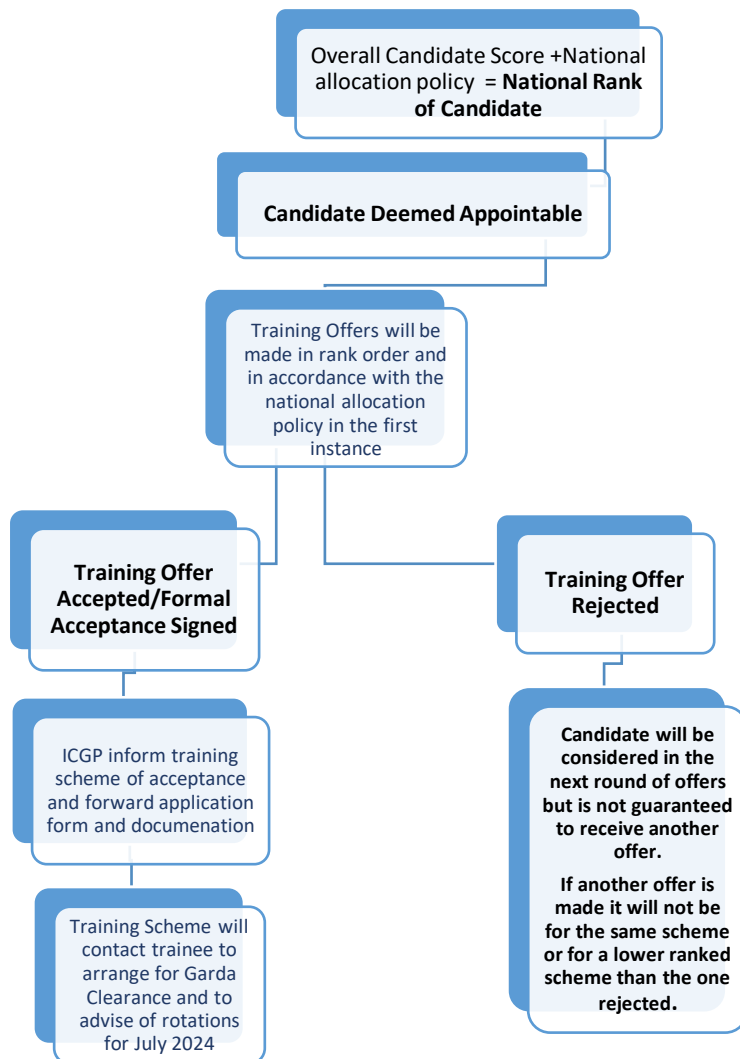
Overall Candidate Score +National allocation policy = **National Rank of Candidate**

**Candidate Deemed Appointable**

Training Offers will be made in rank order and in accordance with the national allocation policy in the first instance

**Training Offer Accepted/Formal Acceptance Signed**

ICGP inform training scheme of acceptance and forward application form and documenation

Training Scheme will contact trainee to arrange for Garda Clearance and to advise of rotations for July 2024

**Training Offer Rejected**

**Candidate will be considered in the next round of offers but is not guaranteed to receive another offer.**

**If another offer is made it will not be for the same scheme or for a lower ranked scheme than the one rejected.**